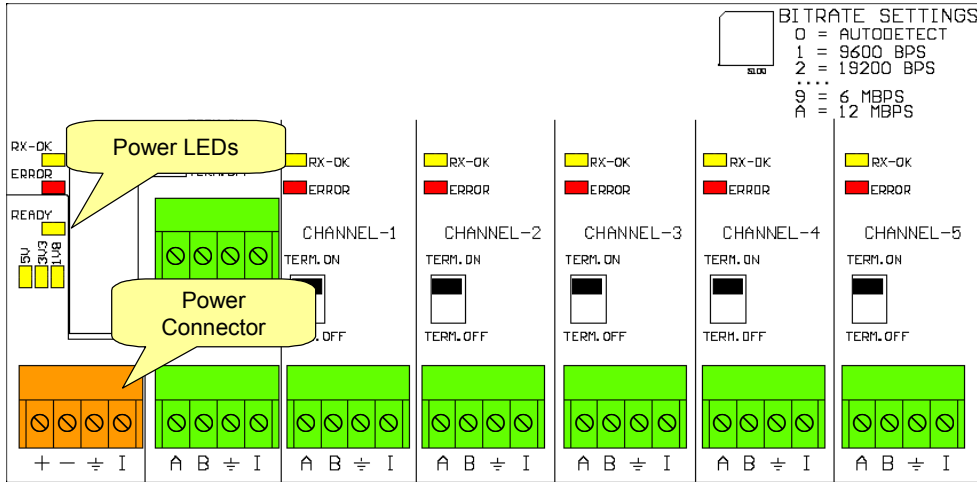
BITRATE SETTINGS
0 = AUTODETECT
1 = 9600 BPS
2 = 19200 BPS
....
9 = 6 MBPS
A = 12 MBPS

S1.00

RX-OK
ERROR
READY
5V
3V3
1V8

Power LEDs

Power Connector

RX-OK
ERROR
CHANNEL-1
TERM.ON
TERM.OFF

RX-OK
ERROR
CHANNEL-2
TERM.ON
TERM.OFF

RX-OK
ERROR
CHANNEL-3
TERM.ON
TERM.OFF

RX-OK
ERROR
CHANNEL-4
TERM.ON
TERM.OFF

RX-OK
ERROR
CHANNEL-5
TERM.ON
TERM.OFF

+ − ⏚ I
A B ⏚ I
A B ⏚ I
A B ⏚ I
A B ⏚ I
A B ⏚ I
A B ⏚ I